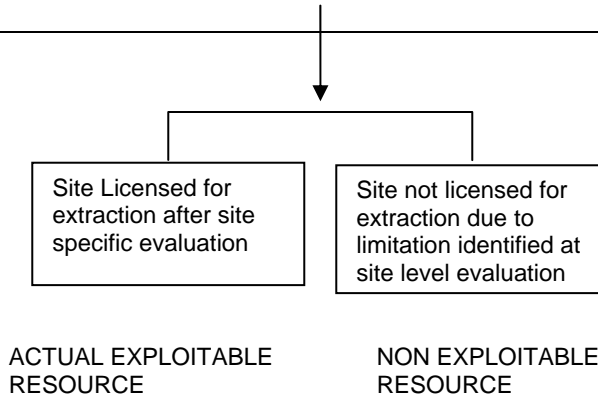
Site Licensed for extraction after site specific evaluation

Site not licensed for extraction due to limitation identified at site level evaluation

ACTUAL EXPLOITABLE RESOURCE

NON EXPLOITABLE RESOURCE